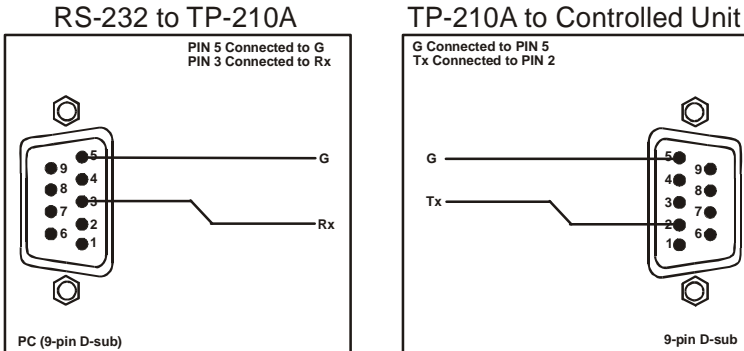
RS-232 to TP-210A

PIN 5 Connected to G
PIN 3 Connected to Rx

9
8
7
6
5
4
3
2
1

G

Rx

PC (9-pin D-sub)

TP-210A to Controlled Unit

G Connected to PIN 5
Tx Connected to PIN 2

G

Tx

5
4
3
2
1
9
8
7
6

9-pin D-sub